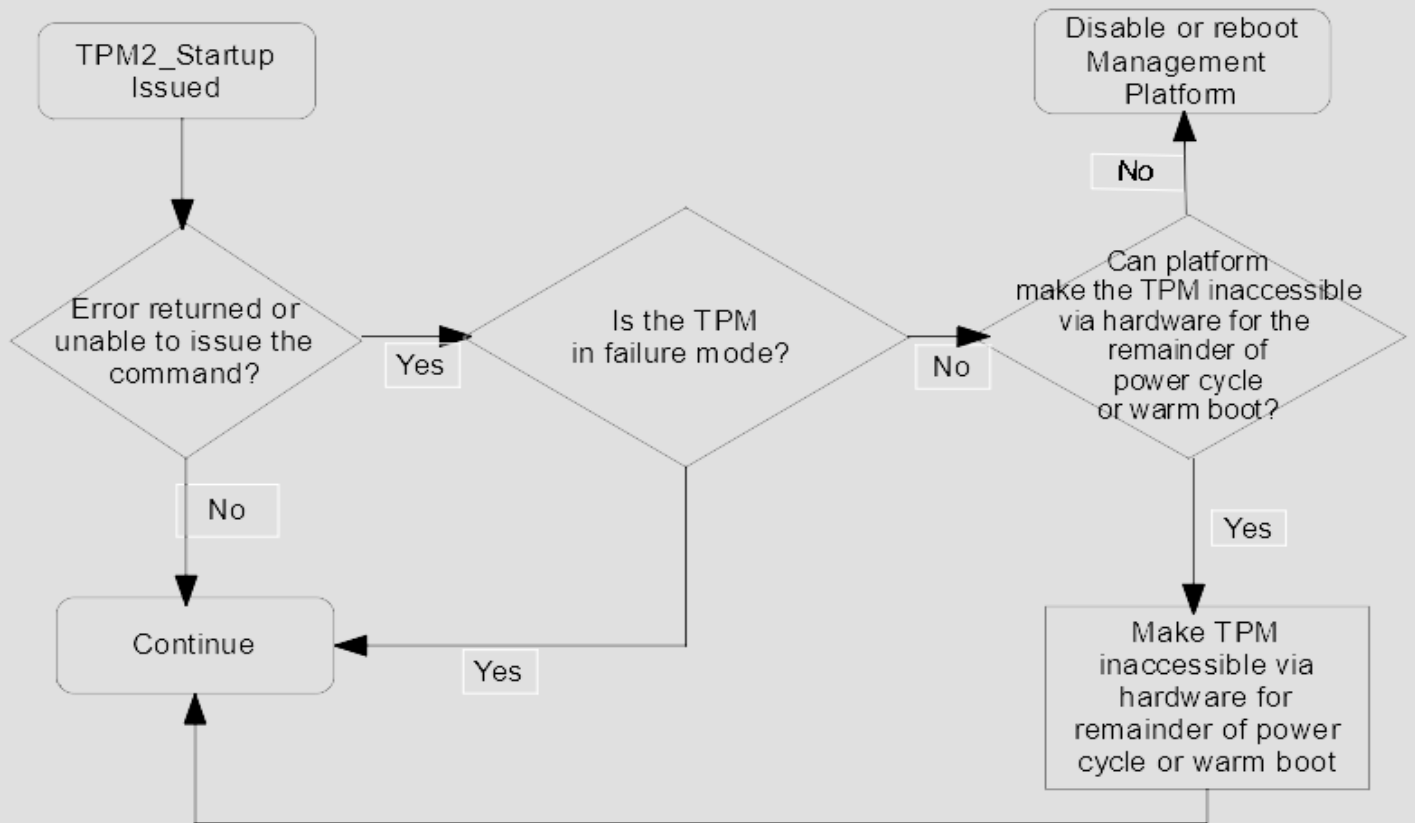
TPM2_Startup Issued

Disable or reboot Management Platform

No

Error returned or unable to issue the command?

Yes

Is the TPM in failure mode?

No

Can platform make the TPM inaccessible via hardware for the remainder of power cycle or warm boot?

No

Yes

Continue

Yes

Make TPM inaccessible via hardware for remainder of power cycle or warm boot